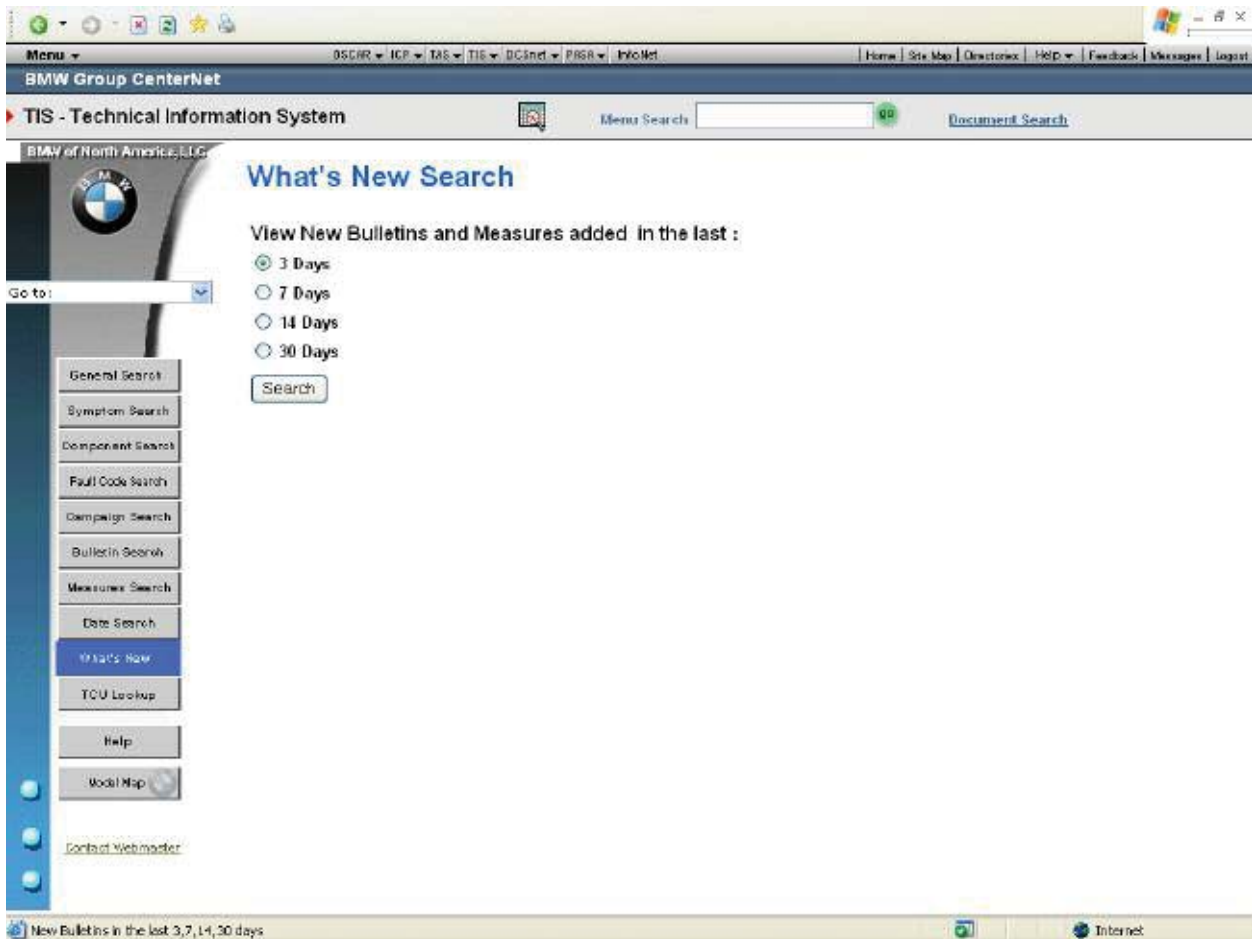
Menu ▾

OSCAR ▾ ICP ▾ TAS ▾ TIS ▾ DCSnet ▾ PRSR ▾ InfoNet

Home | Site Map | Directories | Help ▾ | Feedback | Messages | Logout

BMW Group CenterNet

TIS - Technical Information System

Menu Search

go

Document Search

BMW of North America, LLC

B M W

Go to:

General Search

Symptom Search

Component Search

Fault Code Search

Campaign Search

Bulletin Search

Measures Search

Date Search

What's New

TCU Lookup

Help

Model Map

Contact Webmaster

What's New Search

View New Bulletins and Measures added in the last :

3 Days

7 Days

14 Days

30 Days

Search

New Bulletins in the last 3,7,14,30 days

Internet